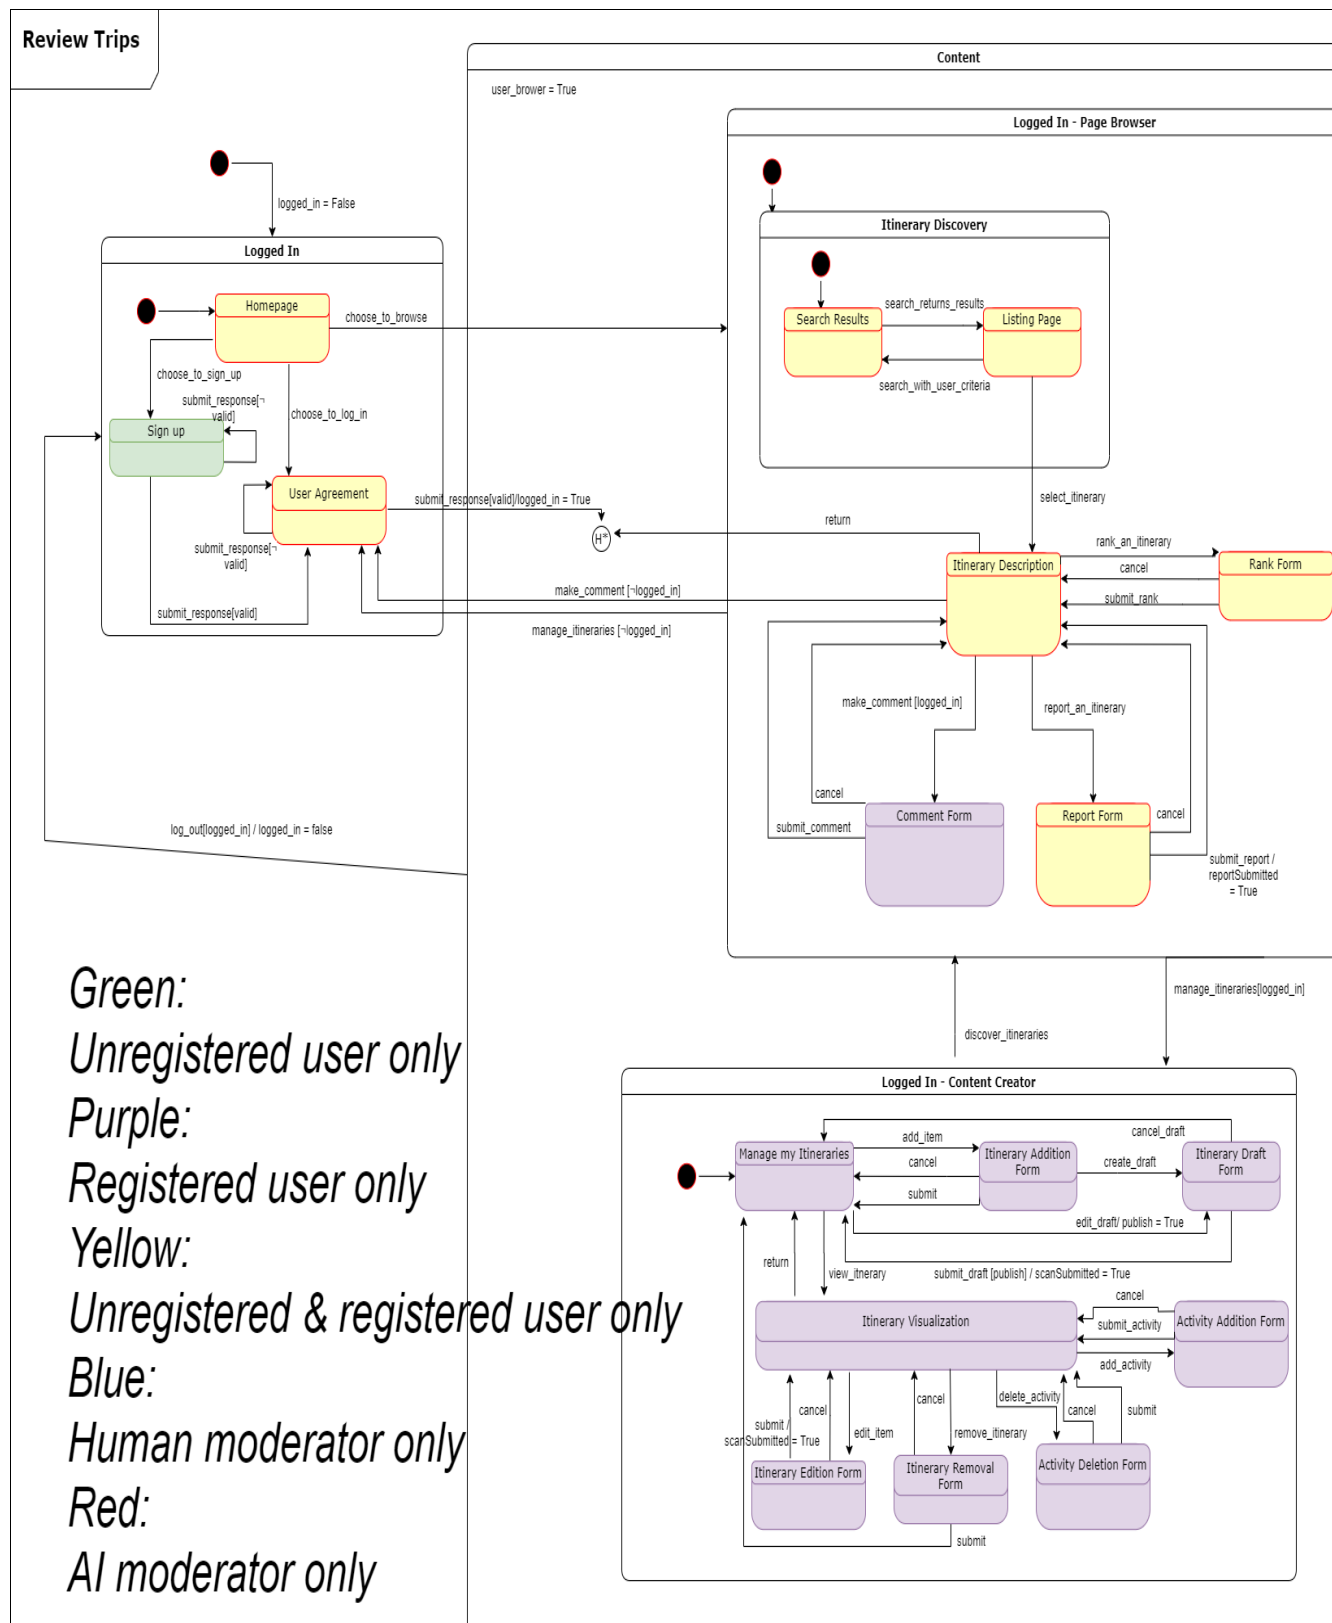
Review Trips

Content

user_brower = True

Logged In - Page Browser

Itinerary Discovery

search_returns_results

Search Results

Listing Page

search_with_user_criteria

logged_in = False

Logged In

Homepage

choose_to_browse

choose_to_sign_up

submit_response[¬ valid]

choose_to_log_in

Sign up

User Agreement

submit_response[valid]/logged_in = True

submit_response[¬ valid]

submit_response[valid]

H*

return

select_itinerary

rank_an_itinerary

Itinerary Description

Rank Form

cancel

submit_rank

make_comment [¬logged_in]

manage_itineraries [¬logged_in]

make_comment [logged_in]

report_an_itinerary

cancel

Comment Form

Report Form

cancel

submit_comment

submit_report / reportSubmitted = True

log_out[logged_in] / logged_in = false

discover_itineraries

manage_itineraries[logged_in]

Logged In - Content Creator

add_item

cancel_draft

Manage my Itineraries

Itinerary Addition Form

Itinerary Draft Form

cancel

create_draft

submit

edit_draft/ publish = True

return

view_itinerary

submit_draft [publish] / scanSubmitted = True

cancel

Itinerary Visualization

submit_activity

Activity Addition Form

add_activity

cancel

delete_activity

submit / scanSubmitted = True

cancel

edit_item

cancel

remove_itinerary

cancel

submit

Itinerary Edition Form

Itinerary Removal Form

Activity Deletion Form

submit

Green:
Unregistered user only
Purple:
Registered user only
Yellow:
Unregistered & registered user only
Blue:
Human moderator only
Red:
AI moderator only